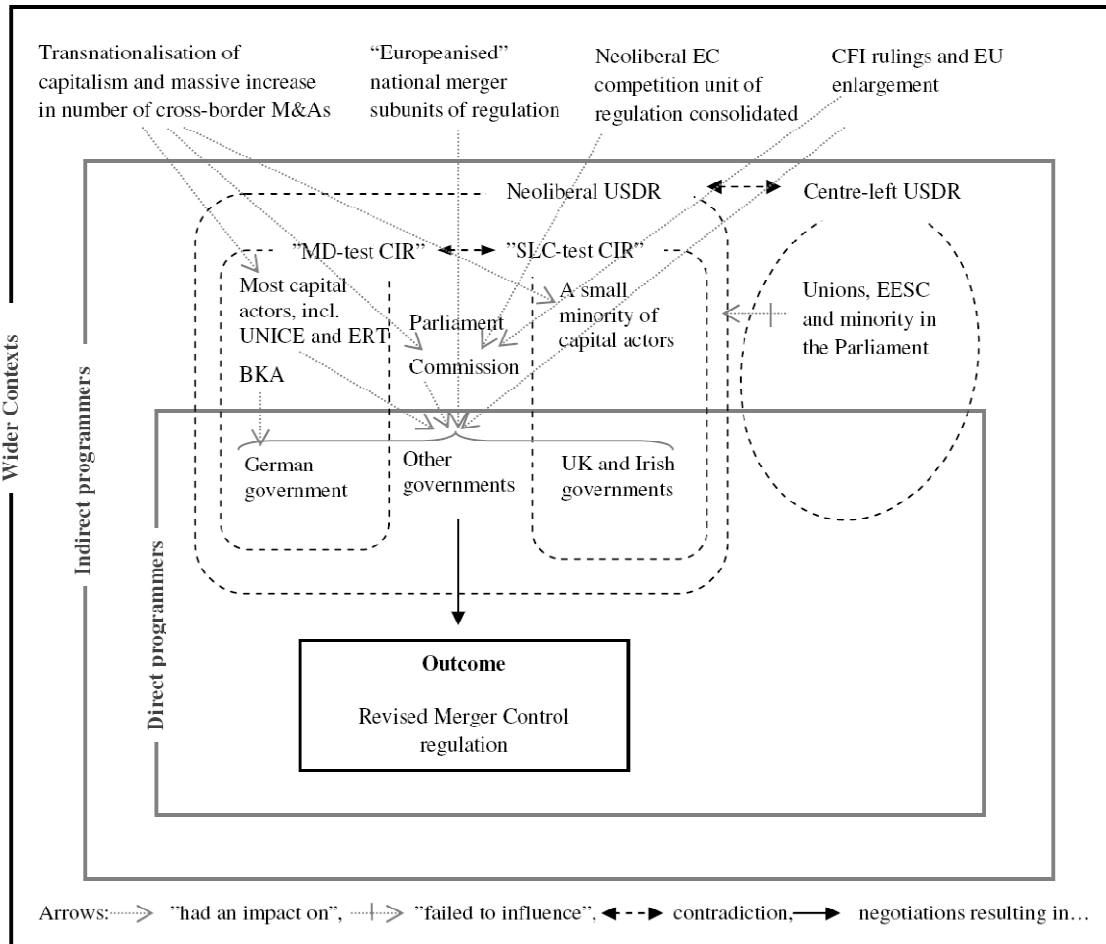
Transnationalisation of capitalism and massive increase in number of cross-border M&As

"Europeanised" national merger subunits of regulation

Neoliberal EC competition unit of regulation consolidated

CFI rulings and EU enlargement

Neoliberal USDR

Centre-left USDR

"MD-test CIR"

"SLC-test CIR"

Most capital actors, incl. UNICE and ERT

BKA

Parliament

Commission

A small minority of capital actors

Unions, EESC and minority in the Parliament

German government

Other governments

UK and Irish governments

Wider Contexts

Indirect programmers

Direct programmers

**Outcome**

Revised Merger Control regulation

Arrows: "had an impact on", "failed to influence", contradiction, negotiations resulting in…